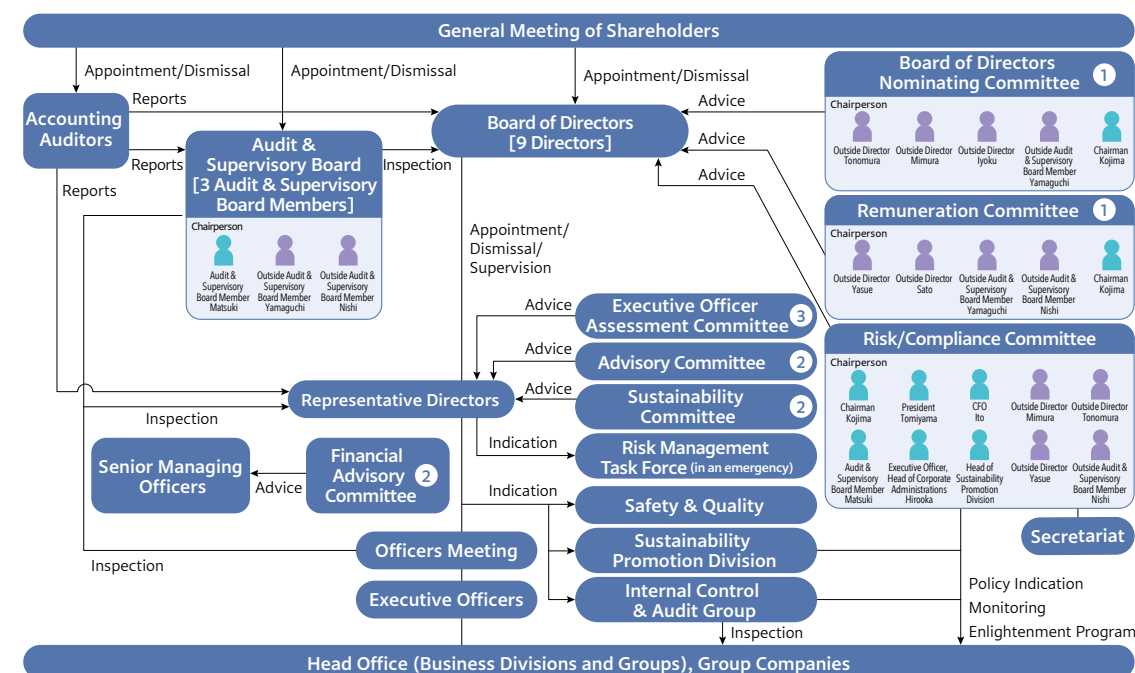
General Meeting of Shareholders

Appointment/Dismissal

Appointment/Dismissal

Appointment/Dismissal

Accounting Auditors

Reports

Reports

Reports

Audit & Supervisory Board [3 Audit & Supervisory Board Members]

Chairperson

Audit & Supervisory Board Member Matsuki

Outside Audit & Supervisory Board Member Yamaguchi

Outside Audit & Supervisory Board Member Nishi

Inspection

Board of Directors [9 Directors]

Advice

Advice

Advice

Board of Directors Nominating Committee 1

Chairperson

Outside Director Tonomura

Outside Director Mimura

Outside Director Iyoku

Outside Audit & Supervisory Board Member Yamaguchi

Chairman Kojima

Remuneration Committee 1

Chairperson

Outside Director Yasue

Outside Director Sato

Outside Audit & Supervisory Board Member Yamaguchi

Outside Audit & Supervisory Board Member Nishi

Chairman Kojima

Appointment/ Dismissal/ Supervision

Advice

Executive Officer Assessment Committee 3

Advice

Advisory Committee 2

Advice

Sustainability Committee 2

Risk/Compliance Committee

Chairperson

Chairman Kojima

President Tomiyama

CFO Ito

Outside Director Mimura

Outside Director Tonomura

Audit & Supervisory Board Member Matsuki

Executive Officer, Head of Corporate Administrations Hirooka

Head of Sustainability Promotion Division

Outside Director Yasue

Outside Audit & Supervisory Board Member Nishi

Representative Directors

Inspection

Indication

Risk Management Task Force (in an emergency)

Senior Managing Officers

Advice

Financial Advisory Committee 2

Indication

Safety & Quality

Sustainability Promotion Division

Secretariat

Officers Meeting

Inspection

Executive Officers

Internal Control & Audit Group

Policy Indication

Monitoring

Enlightenment Program

Inspection

Head Office (Business Divisions and Groups), Group Companies